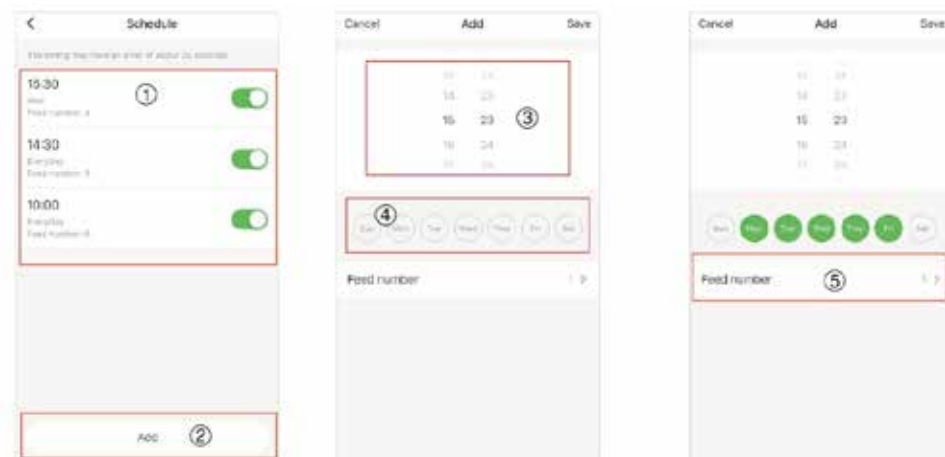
<
Schedule
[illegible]

15:30
Mon
Feed number: 4
①

14:30
Everyday
Feed number: 3

10:00
Everyday
Feed number: 6

Add ②

Cancel
Add
Save

13 22
14 23
15 23 ③
16 24
17 25

④
Sun Mon Tue Wed Thu Fri Sat

Feed number
1 >

Cancel
Add
Save

13 22
14 23
15 23
16 24
17 25

Sun Mon Tue Wed Thu Fri Sat

Feed number ⑤
1 >